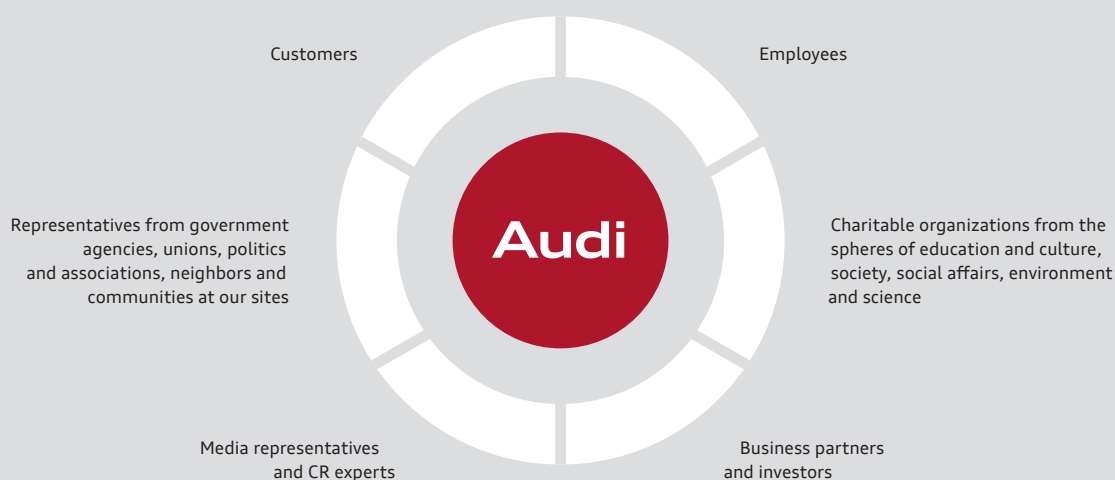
Customers

Employees

Representatives from government agencies, unions, politics and associations, neighbors and communities at our sites

Audi

Charitable organizations from the spheres of education and culture, society, social affairs, environment and science

Media representatives and CR experts

Business partners and investors